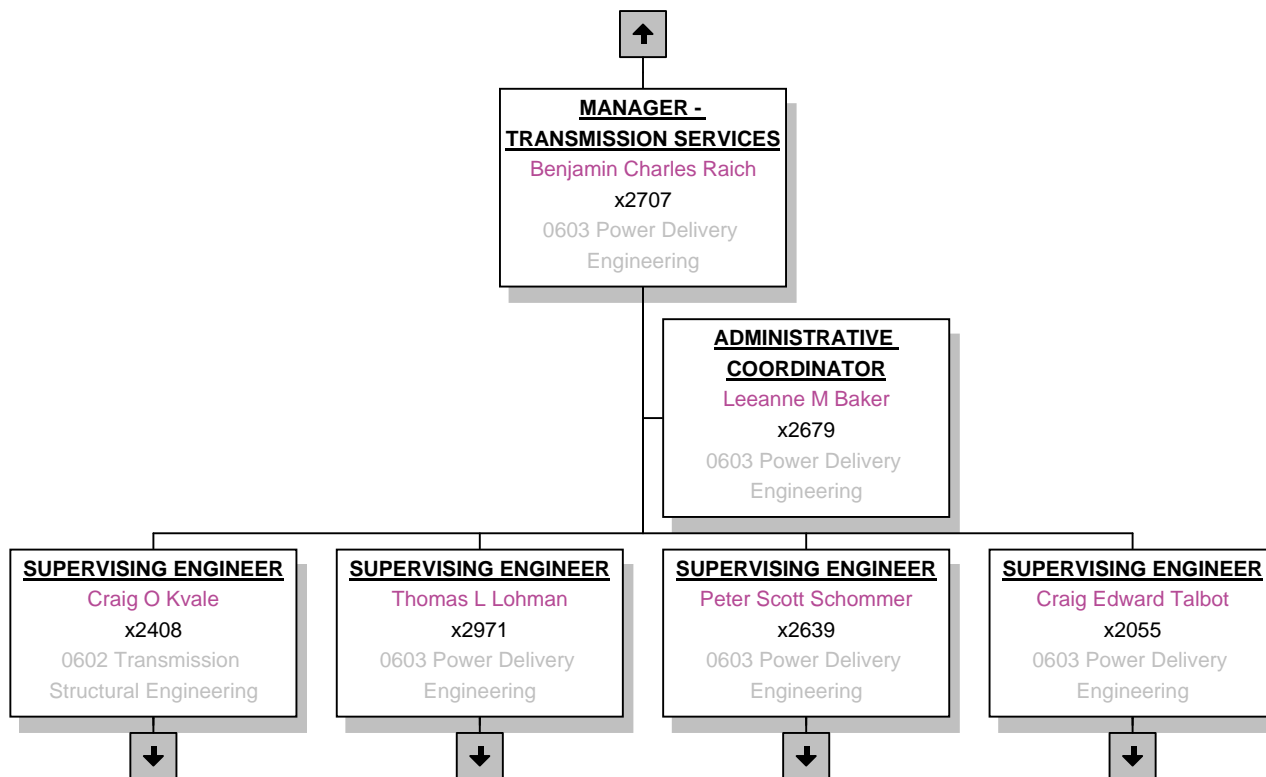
MANAGER - TRANSMISSION SERVICES
Benjamin Charles Raich
x2707
0603 Power Delivery Engineering

ADMINISTRATIVE COORDINATOR
Leeanne M Baker
x2679
0603 Power Delivery Engineering

SUPERVISING ENGINEER
Craig O Kvale
x2408
0602 Transmission Structural Engineering

SUPERVISING ENGINEER
Thomas L Lohman
x2971
0603 Power Delivery Engineering

SUPERVISING ENGINEER
Peter Scott Schommer
x2639
0603 Power Delivery Engineering

SUPERVISING ENGINEER
Craig Edward Talbot
x2055
0603 Power Delivery Engineering